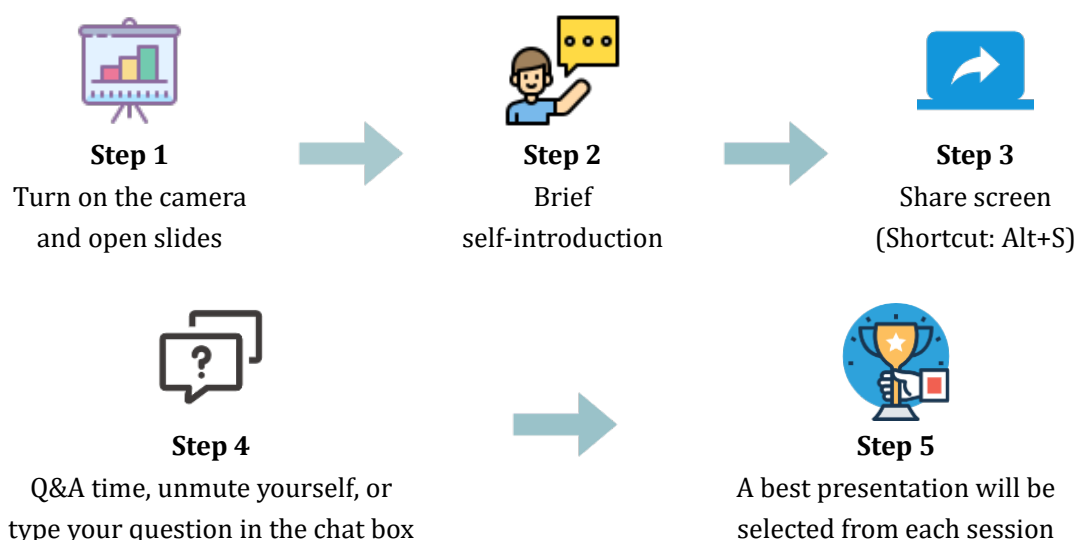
Step 1
Turn on the camera and open slides

Step 2
Brief self-introduction

Step 3
Share screen
(Shortcut: Alt+S)

?

Step 4
Q&A time, unmute yourself, or type your question in the chat box

Step 5
A best presentation will be selected from each session